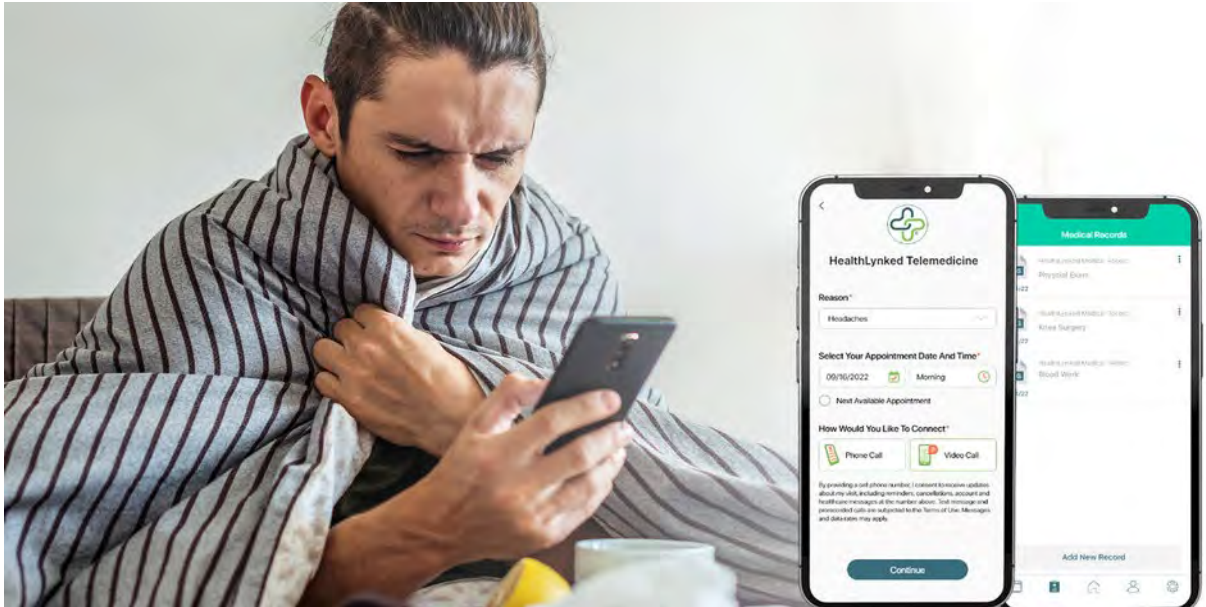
HealthLynked Telemedicine

Reason*

Headaches

Select Your Appointment Date And Time*

09/16/2022

Morning

Next Available Appointment

How Would You Like To Connect*

Phone Call

Video Call

By providing a cell phone number, I consent to receive updates about my visit, including reminders, cancellations, account and healthcare messages at the number above. Text message and prerecorded calls are subjected to the Terms of Use. Messages and data rates may apply.

Continue

Medical Records

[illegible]
Physical Exam

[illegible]
Knee Surgery

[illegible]
Blood Work

Add New Record